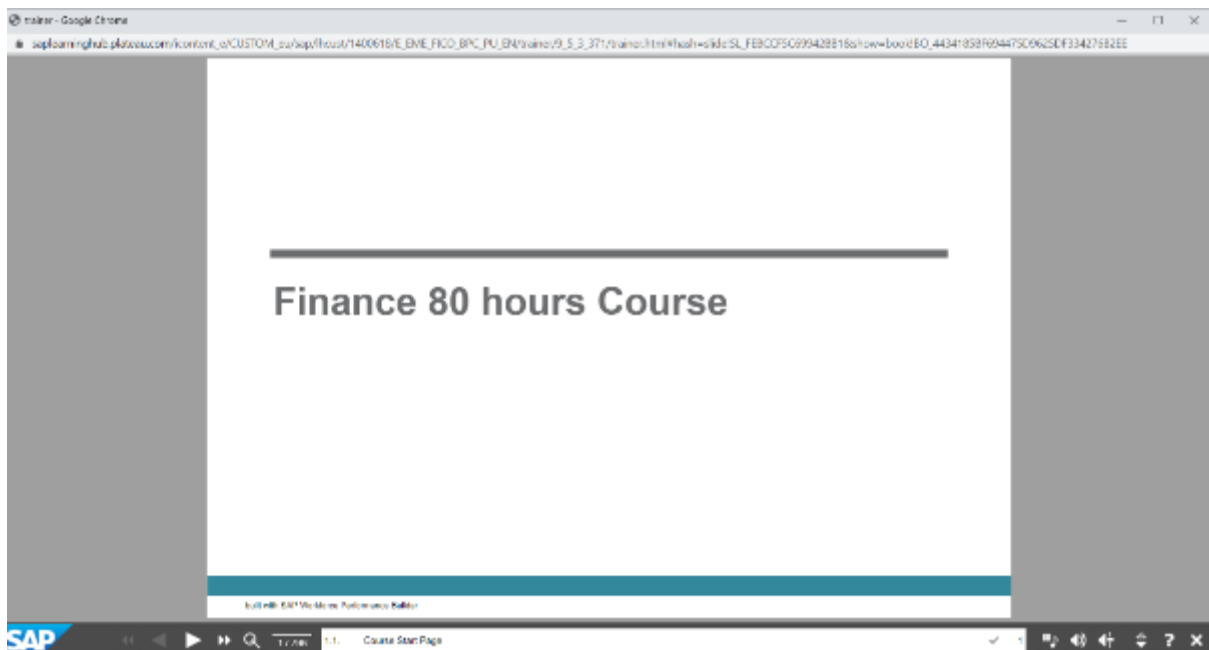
trainer - Google Chrome

saplearninghub.plateau.com/icontent_e/CUSTOM_eu/sap/fhcust/1400618/E_EME_FICO_BPC_PU_EN/trainer/9_5_3_371/trainer.html#hash=slide:SL_FEBCCF5C699428B18&show=book!BO_44341858F69447SD962SDF33427682EE

Finance 80 hours Course

built with SAP Workforce Performance Builder

SAP

1 / 98

1.1.

Course Start Page

?